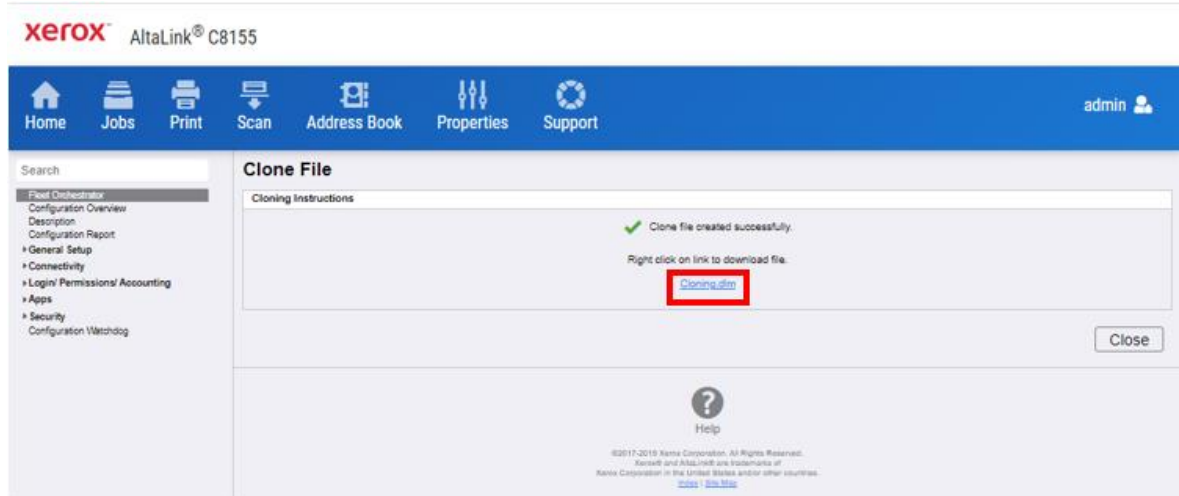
xerox AltaLink® C8155

Home Jobs Print Scan Address Book Properties Support admin

Search

Fleet Orchestrator
Configuration Overview
Description
Configuration Report
▸ General Setup
▸ Connectivity
▸ Login/ Permissions/ Accounting
▸ Apps
▸ Security
Configuration Watchdog

Clone File

Cloning Instructions

Clone file created successfully.

Right click on link to download file.

Cloning.dlm

Close

Help

©2017-2019 Xerox Corporation. All Rights Reserved. Xerox® and AltaLink® are trademarks of Xerox Corporation in the United States and/or other countries.
Index | Site Map